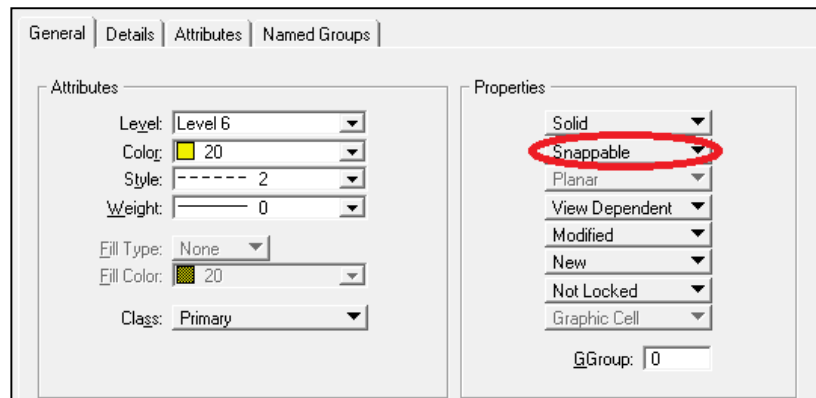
General | Details | Attributes | Named Groups

Attributes

Level: Level 6
Color: 20
Style: 2
Weight: 0
Fill Type: None
Fill Color: 20
Class: Primary

Properties

Solid
Snappable
Planar
View Dependent
Modified
New
Not Locked
Graphic Cell
GGroup: 0